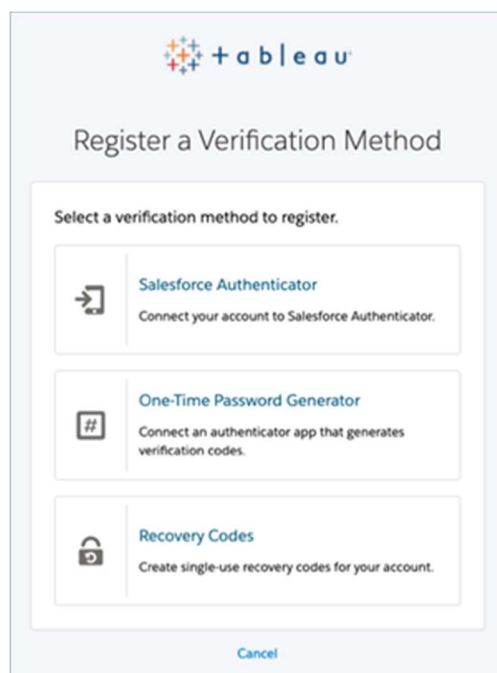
+ab|eau

Register a Verification Method

Select a verification method to register.

Salesforce Authenticator

Connect your account to Salesforce Authenticator.

#

One-Time Password Generator

Connect an authenticator app that generates verification codes.

Recovery Codes

Create single-use recovery codes for your account.

Cancel